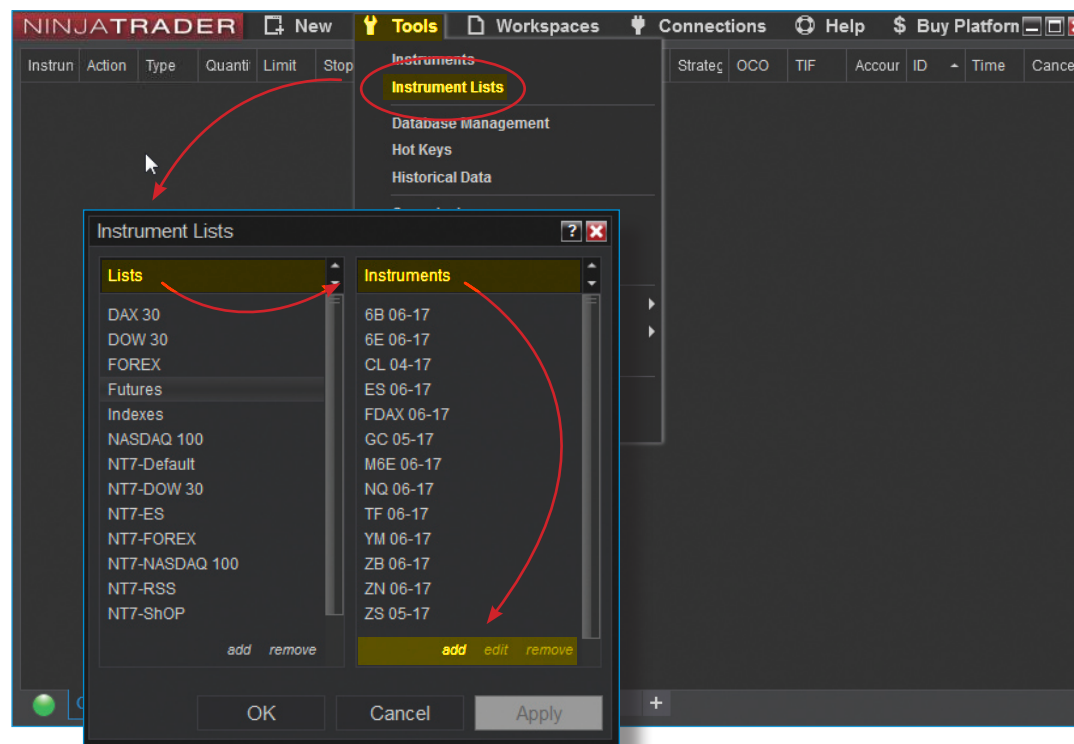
NINJATRADER New Tools Workspaces Connections Help $ Buy Platform

Instrun Action Type Quanti Limit Stop Strateg OCO TIF Accour ID Time Cance

Instruments
Instrument Lists
Database Management
Hot Keys
Historical Data

Instrument Lists

Lists
DAX 30
DOW 30
FOREX
Futures
Indexes
NASDAQ 100
NT7-Default
NT7-DOW 30
NT7-ES
NT7-FOREX
NT7-NASDAQ 100
NT7-RSS
NT7-ShOP
add remove

Instruments
6B 06-17
6E 06-17
CL 04-17
ES 06-17
FDAX 06-17
GC 05-17
M6E 06-17
NQ 06-17
TF 06-17
YM 06-17
ZB 06-17
ZN 06-17
ZS 05-17
add edit remove

OK Cancel Apply

+